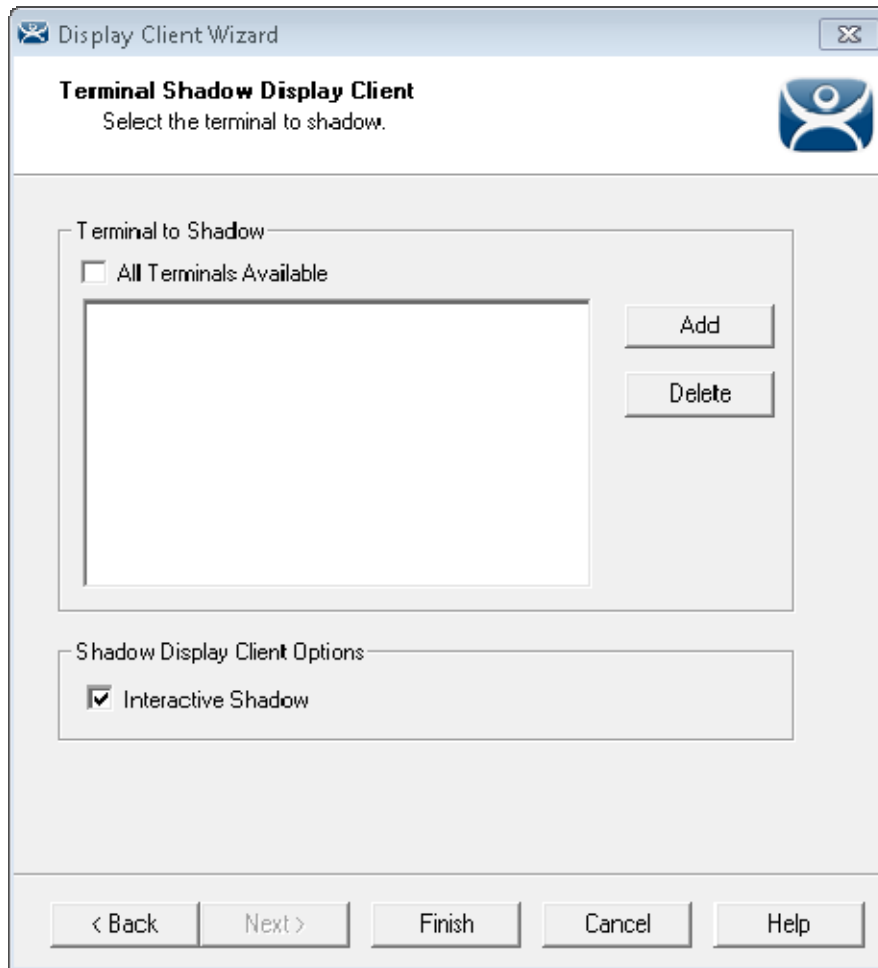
Display Client Wizard

Terminal Shadow Display Client
Select the terminal to shadow.

Terminal to Shadow

All Terminals Available

Add

Delete

Shadow Display Client Options

Interactive Shadow

< Back

Next >

Finish

Cancel

Help